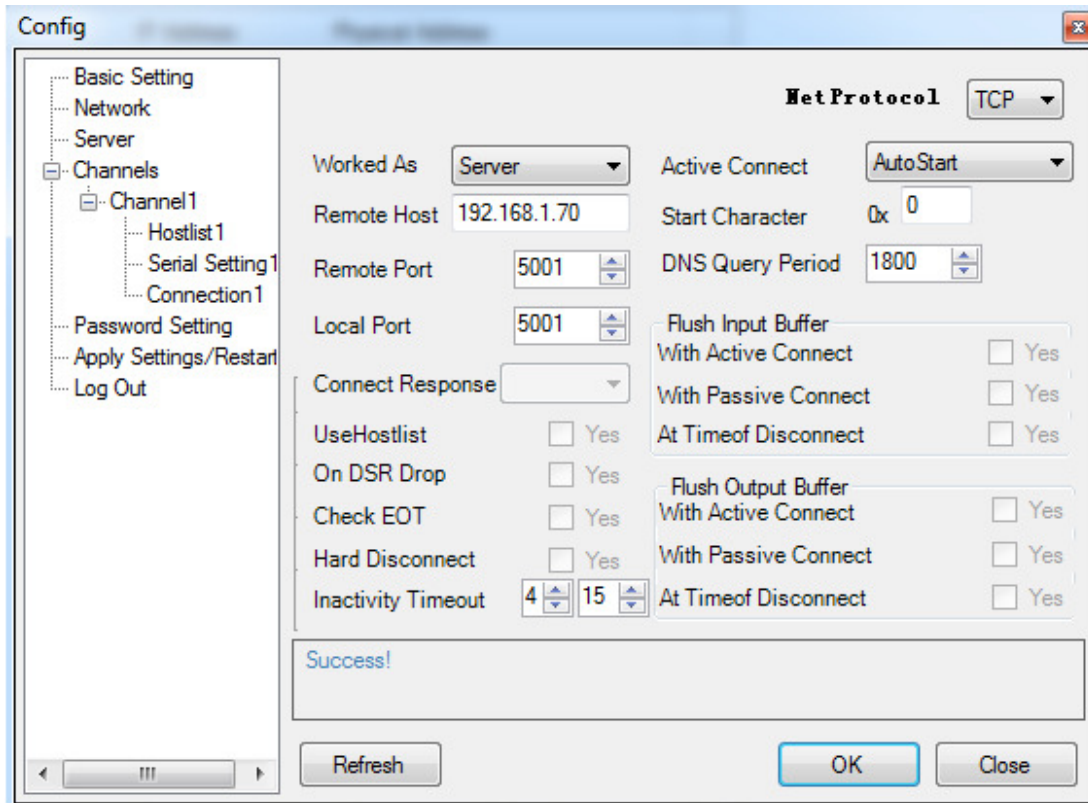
Config

Basic Setting
Network
Server
Channels
Channel1
Hostlist1
Serial Setting1
Connection1
Password Setting
Apply Settings/Restart
Log Out

NetProtocol TCP

Worked As Server
Remote Host 192.168.1.70
Remote Port 5001
Local Port 5001
Connect Response
UseHostlist Yes
On DSR Drop Yes
Check EOT Yes
Hard Disconnect Yes
Inactivity Timeout 4 15

Active Connect AutoStart
Start Character 0x 0
DNS Query Period 1800

Flush Input Buffer
With Active Connect Yes
With Passive Connect Yes
At Timeof Disconnect Yes

Flush Output Buffer
With Active Connect Yes
With Passive Connect Yes
At Timeof Disconnect Yes

Success!

Refresh
OK
Close